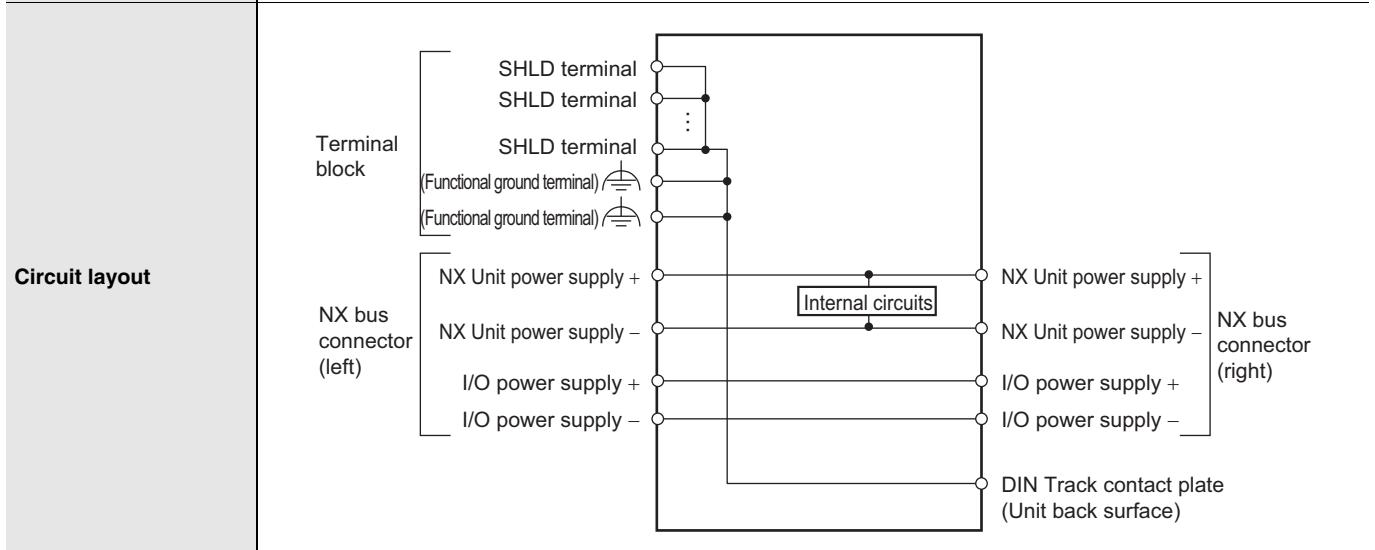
Circuit layout

Terminal block

SHLD terminal
SHLD terminal
⋮
SHLD terminal
(Functional ground terminal)
(Functional ground terminal)

NX bus connector (left)

NX Unit power supply +
NX Unit power supply –
I/O power supply +
I/O power supply –

Internal circuits

NX Unit power supply +
NX Unit power supply –
I/O power supply +
I/O power supply –

NX bus connector (right)

DIN Track contact plate (Unit back surface)